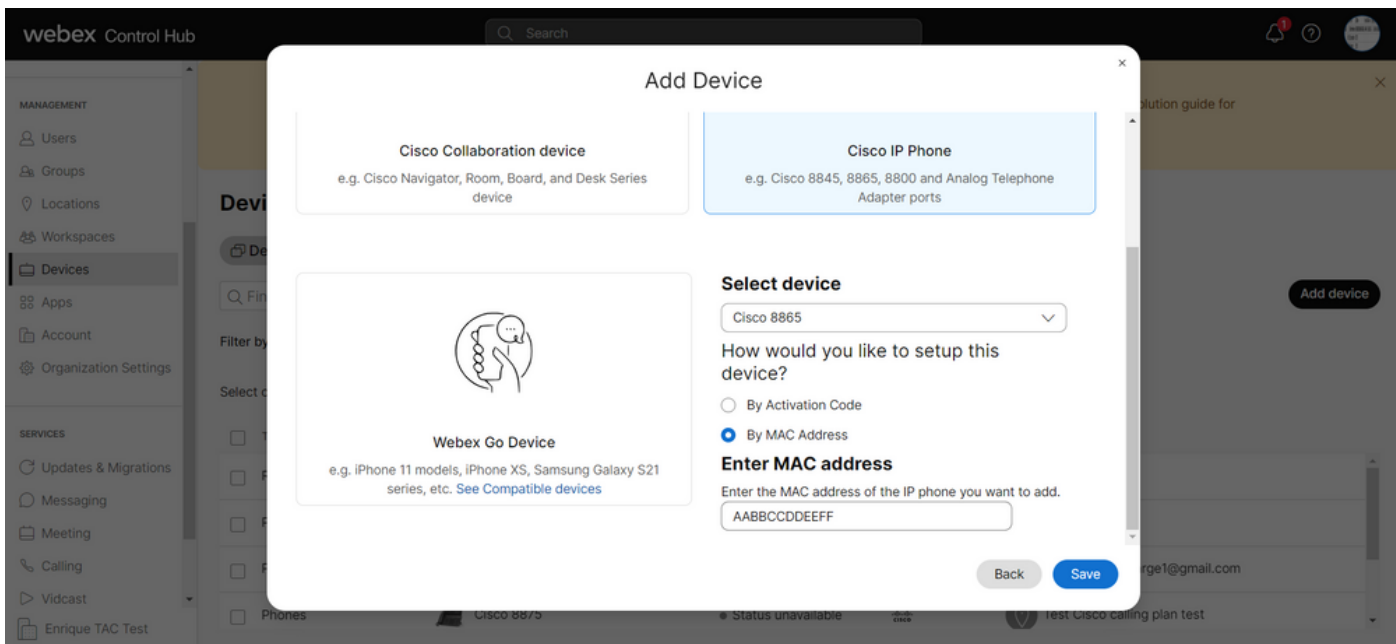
webex Control Hub

Search

1

MANAGEMENT
Users
Groups
Locations
Workspaces
Devices
Apps
Account
Organization Settings

SERVICES
Updates & Migrations
Messaging
Meeting
Calling
Vidcast
Enrique TAC Test

Devi
De
Fi
Filter by
Select

lution guide for

Add device

rge1@gmail.com

Phones    Cisco 8875    Status unavailable    Test Cisco calling plan test

Add Device

Cisco Collaboration device
e.g. Cisco Navigator, Room, Board, and Desk Series device

Cisco IP Phone
e.g. Cisco 8845, 8865, 8800 and Analog Telephone Adapter ports

Webex Go Device
e.g. iPhone 11 models, iPhone XS, Samsung Galaxy S21 series, etc. See Compatible devices

Select device
Cisco 8865
How would you like to setup this device?
By Activation Code
By MAC Address
Enter MAC address
Enter the MAC address of the IP phone you want to add.
AABBCCDDEEFF

Back
Save